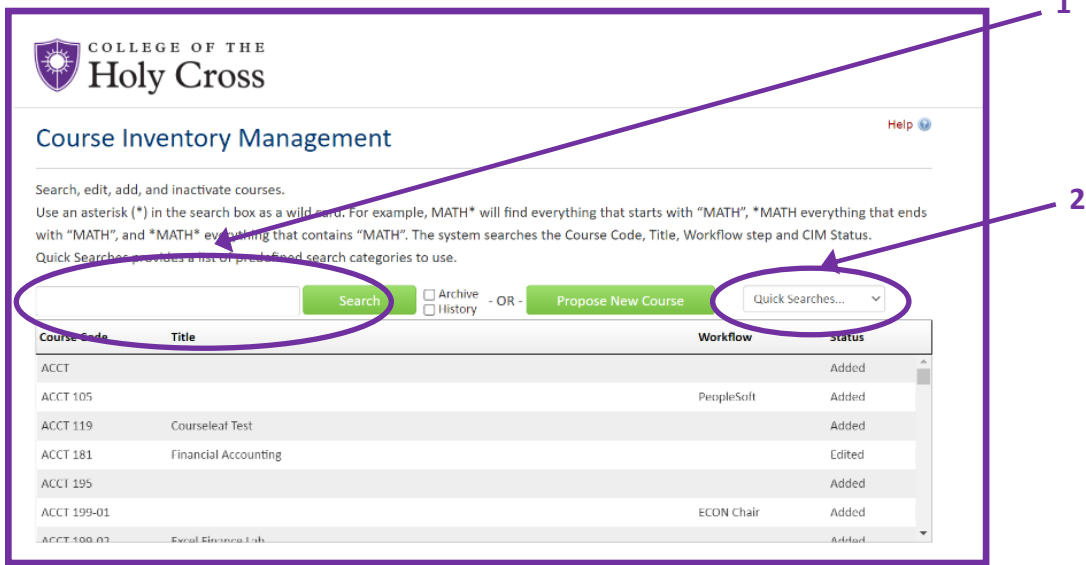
1

2

COLLEGE OF THE
Holy Cross

Course Inventory Management

Help

Search, edit, add, and inactivate courses.
Use an asterisk (*) in the search box as a wild card. For example, MATH* will find everything that starts with "MATH", *MATH everything that ends with "MATH", and *MATH* everything that contains "MATH". The system searches the Course Code, Title, Workflow step and CIM Status.
Quick Searches provides a list of predefined search categories to use.

Search  Archive  History  - OR -  Propose New Course  Quick Searches...

| Course Code | Title | Workflow | Status |
|---|---|---|---|
| ACCT | | | Added |
| ACCT 105 | | PeopleSoft | Added |
| ACCT 119 | Courseleaf Test | | Added |
| ACCT 181 | Financial Accounting | | Edited |
| ACCT 195 | | | Added |
| ACCT 199-01 | | ECON Chair | Added |
| ACCT 199-02 | Excel Finance Lab | | Added |